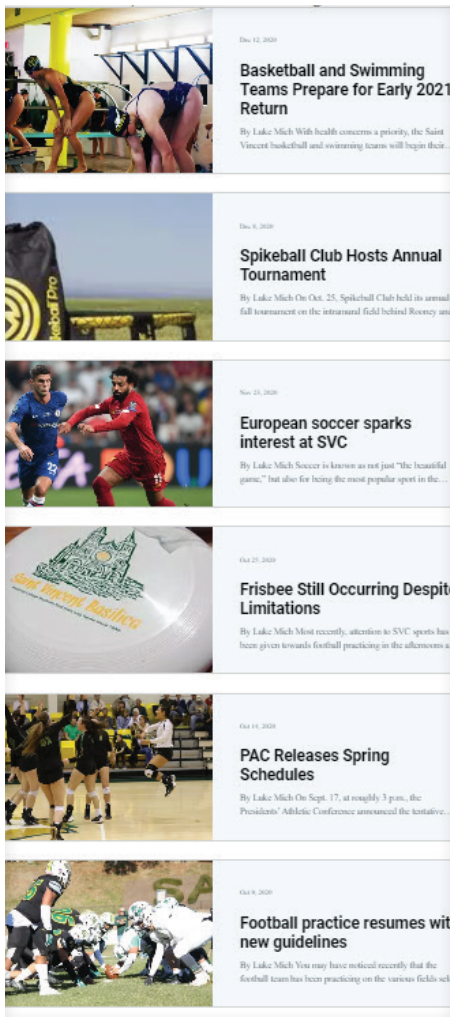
Dec 12, 2020

Basketball and Swimming Teams Prepare for Early 2021 Return

By Luke Mich With health concerns a priority, the Saint Vincent basketball and swimming teams will begin their...

Spikeball Pro

Dec 8, 2020

Spikeball Club Hosts Annual Tournament

By Luke Mich On Oct. 25, Spikeball Club held its annual fall tournament on the intramural field behind Rooney an

Nov 23, 2020

European soccer sparks interest at SVC

By Luke Mich Soccer is known as not just "the beautiful game," but also for being the most popular sport in the...

Saint Vincent Basilica

Oct 27, 2020

Frisbee Still Occurring Despite Limitations

By Luke Mich Most recently, attention to SVC sports has been given towards football practicing in the afternoons a

Oct 14, 2020

PAC Releases Spring Schedules

By Luke Mich On Sept. 17, at roughly 3 p.m., the Presidents' Athletic Conference announced the tentative...

Oct 8, 2020

Football practice resumes with new guidelines

By Luke Mich You may have noticed recently that the football team has been practicing on the various fields sc